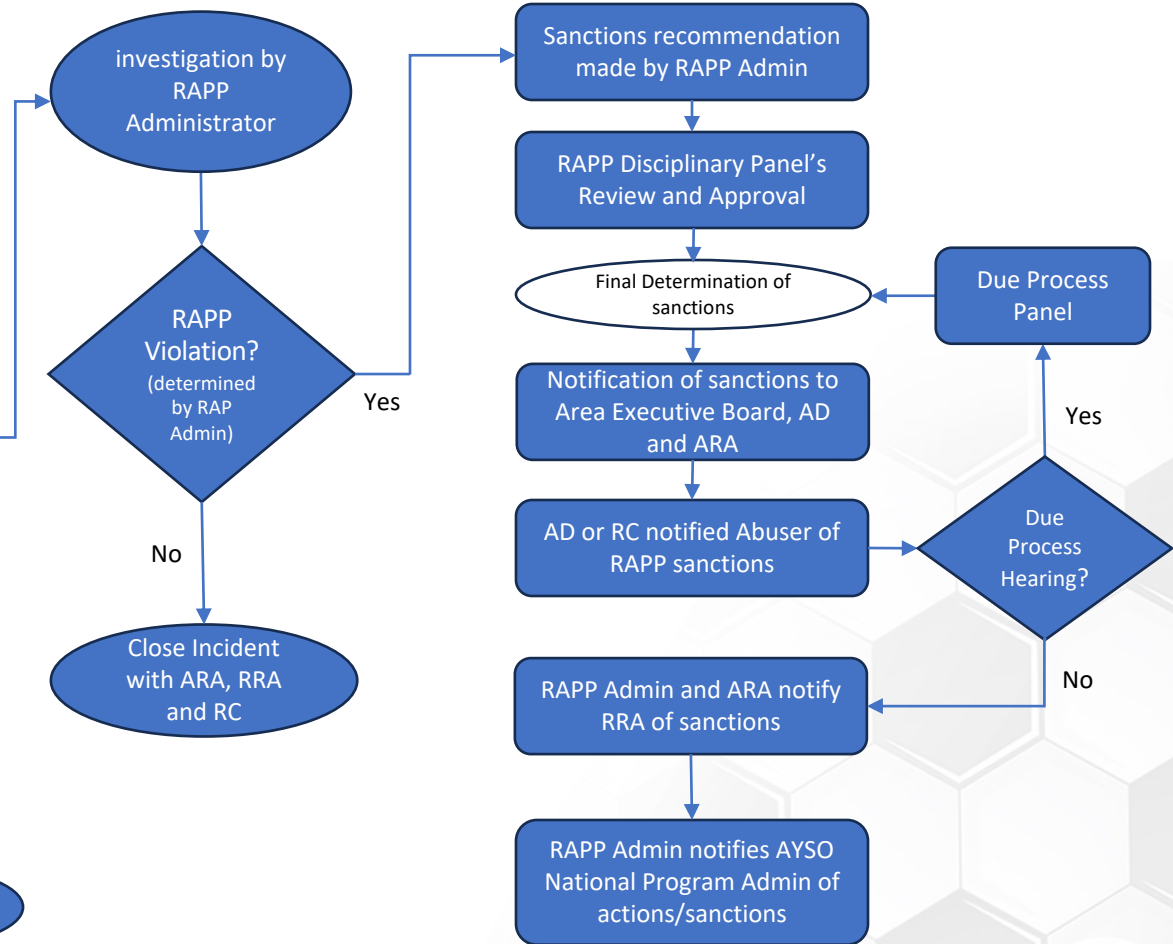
investigation by RAPP Administrator

RAPP Violation? (determined by RAP Admin)

Yes

No

Close Incident with ARA, RRA and RC

Sanctions recommendation made by RAPP Admin

RAPP Disciplinary Panel's Review and Approval

Final Determination of sanctions

Due Process Panel

Notification of sanctions to Area Executive Board, AD and ARA

Yes

AD or RC notified Abuser of RAPP sanctions

Due Process Hearing?

No

RAPP Admin and ARA notify RRA of sanctions

RAPP Admin notifies AYSO National Program Admin of actions/sanctions